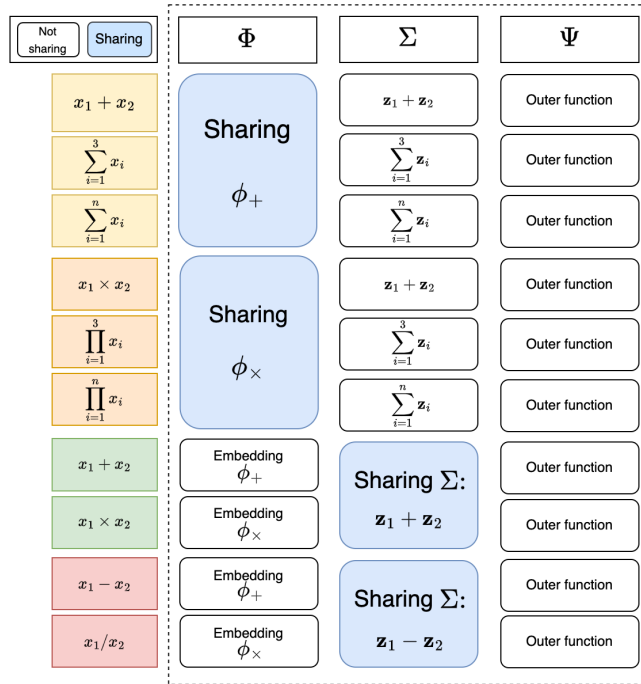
Not sharing

Sharing

$\Phi$

$\Sigma$

$\Psi$

$x_1 + x_2$

$\sum_{i=1}^{3} x_i$

$\sum_{i=1}^{n} x_i$

Sharing $\phi_+$

$\mathbf{z}_1 + \mathbf{z}_2$

$\sum_{i=1}^{3} \mathbf{z}_i$

$\sum_{i=1}^{n} \mathbf{z}_i$

Outer function

Outer function

Outer function

$x_1 \times x_2$

$\prod_{i=1}^{3} x_i$

$\prod_{i=1}^{n} x_i$

Sharing $\phi_\times$

$\mathbf{z}_1 + \mathbf{z}_2$

$\sum_{i=1}^{3} \mathbf{z}_i$

$\sum_{i=1}^{n} \mathbf{z}_i$

Outer function

Outer function

Outer function

$x_1 + x_2$

$x_1 \times x_2$

Embedding $\phi_+$

Embedding $\phi_\times$

Sharing $\Sigma$: $\mathbf{z}_1 + \mathbf{z}_2$

Outer function

Outer function

$x_1 - x_2$

$x_1 / x_2$

Embedding $\phi_+$

Embedding $\phi_\times$

Sharing $\Sigma$: $\mathbf{z}_1 - \mathbf{z}_2$

Outer function

Outer function